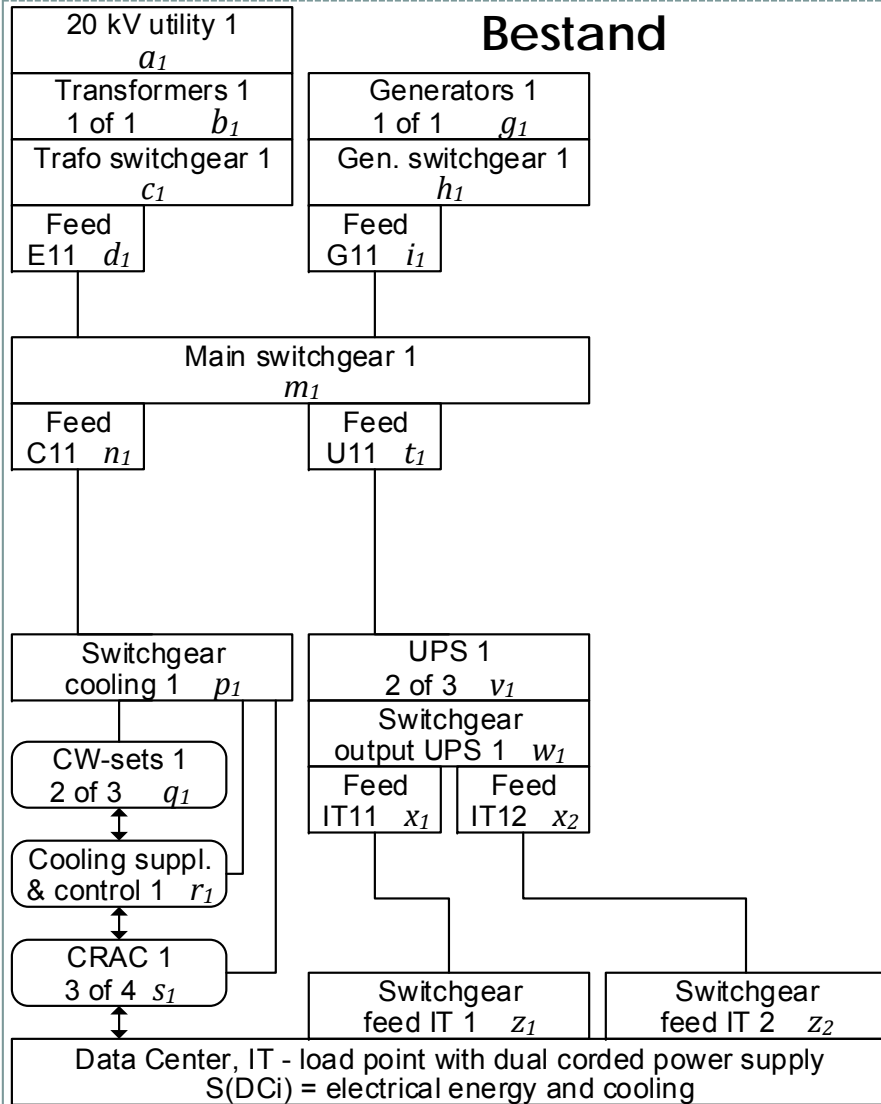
Bestand

20 kV utility 1
$a_1$

Transformers 1
1 of 1 $b_1$

Trafo switchgear 1
$c_1$

Feed
E11 $d_1$

Generators 1
1 of 1 $g_1$

Gen. switchgear 1
$h_1$

Feed
G11 $i_1$

Main switchgear 1
$m_1$

Feed
C11 $n_1$

Feed
U11 $t_1$

Switchgear
cooling 1 $p_1$

CW-sets 1
2 of 3 $q_1$

Cooling suppl.
& control 1 $r_1$

CRAC 1
3 of 4 $s_1$

UPS 1
2 of 3 $v_1$

Switchgear
output UPS 1 $w_1$

Feed
IT11 $x_1$

Feed
IT12 $x_2$

Switchgear
feed IT 1 $z_1$

Switchgear
feed IT 2 $z_2$

Data Center, IT - load point with dual corded power supply
S(DCi) = electrical energy and cooling